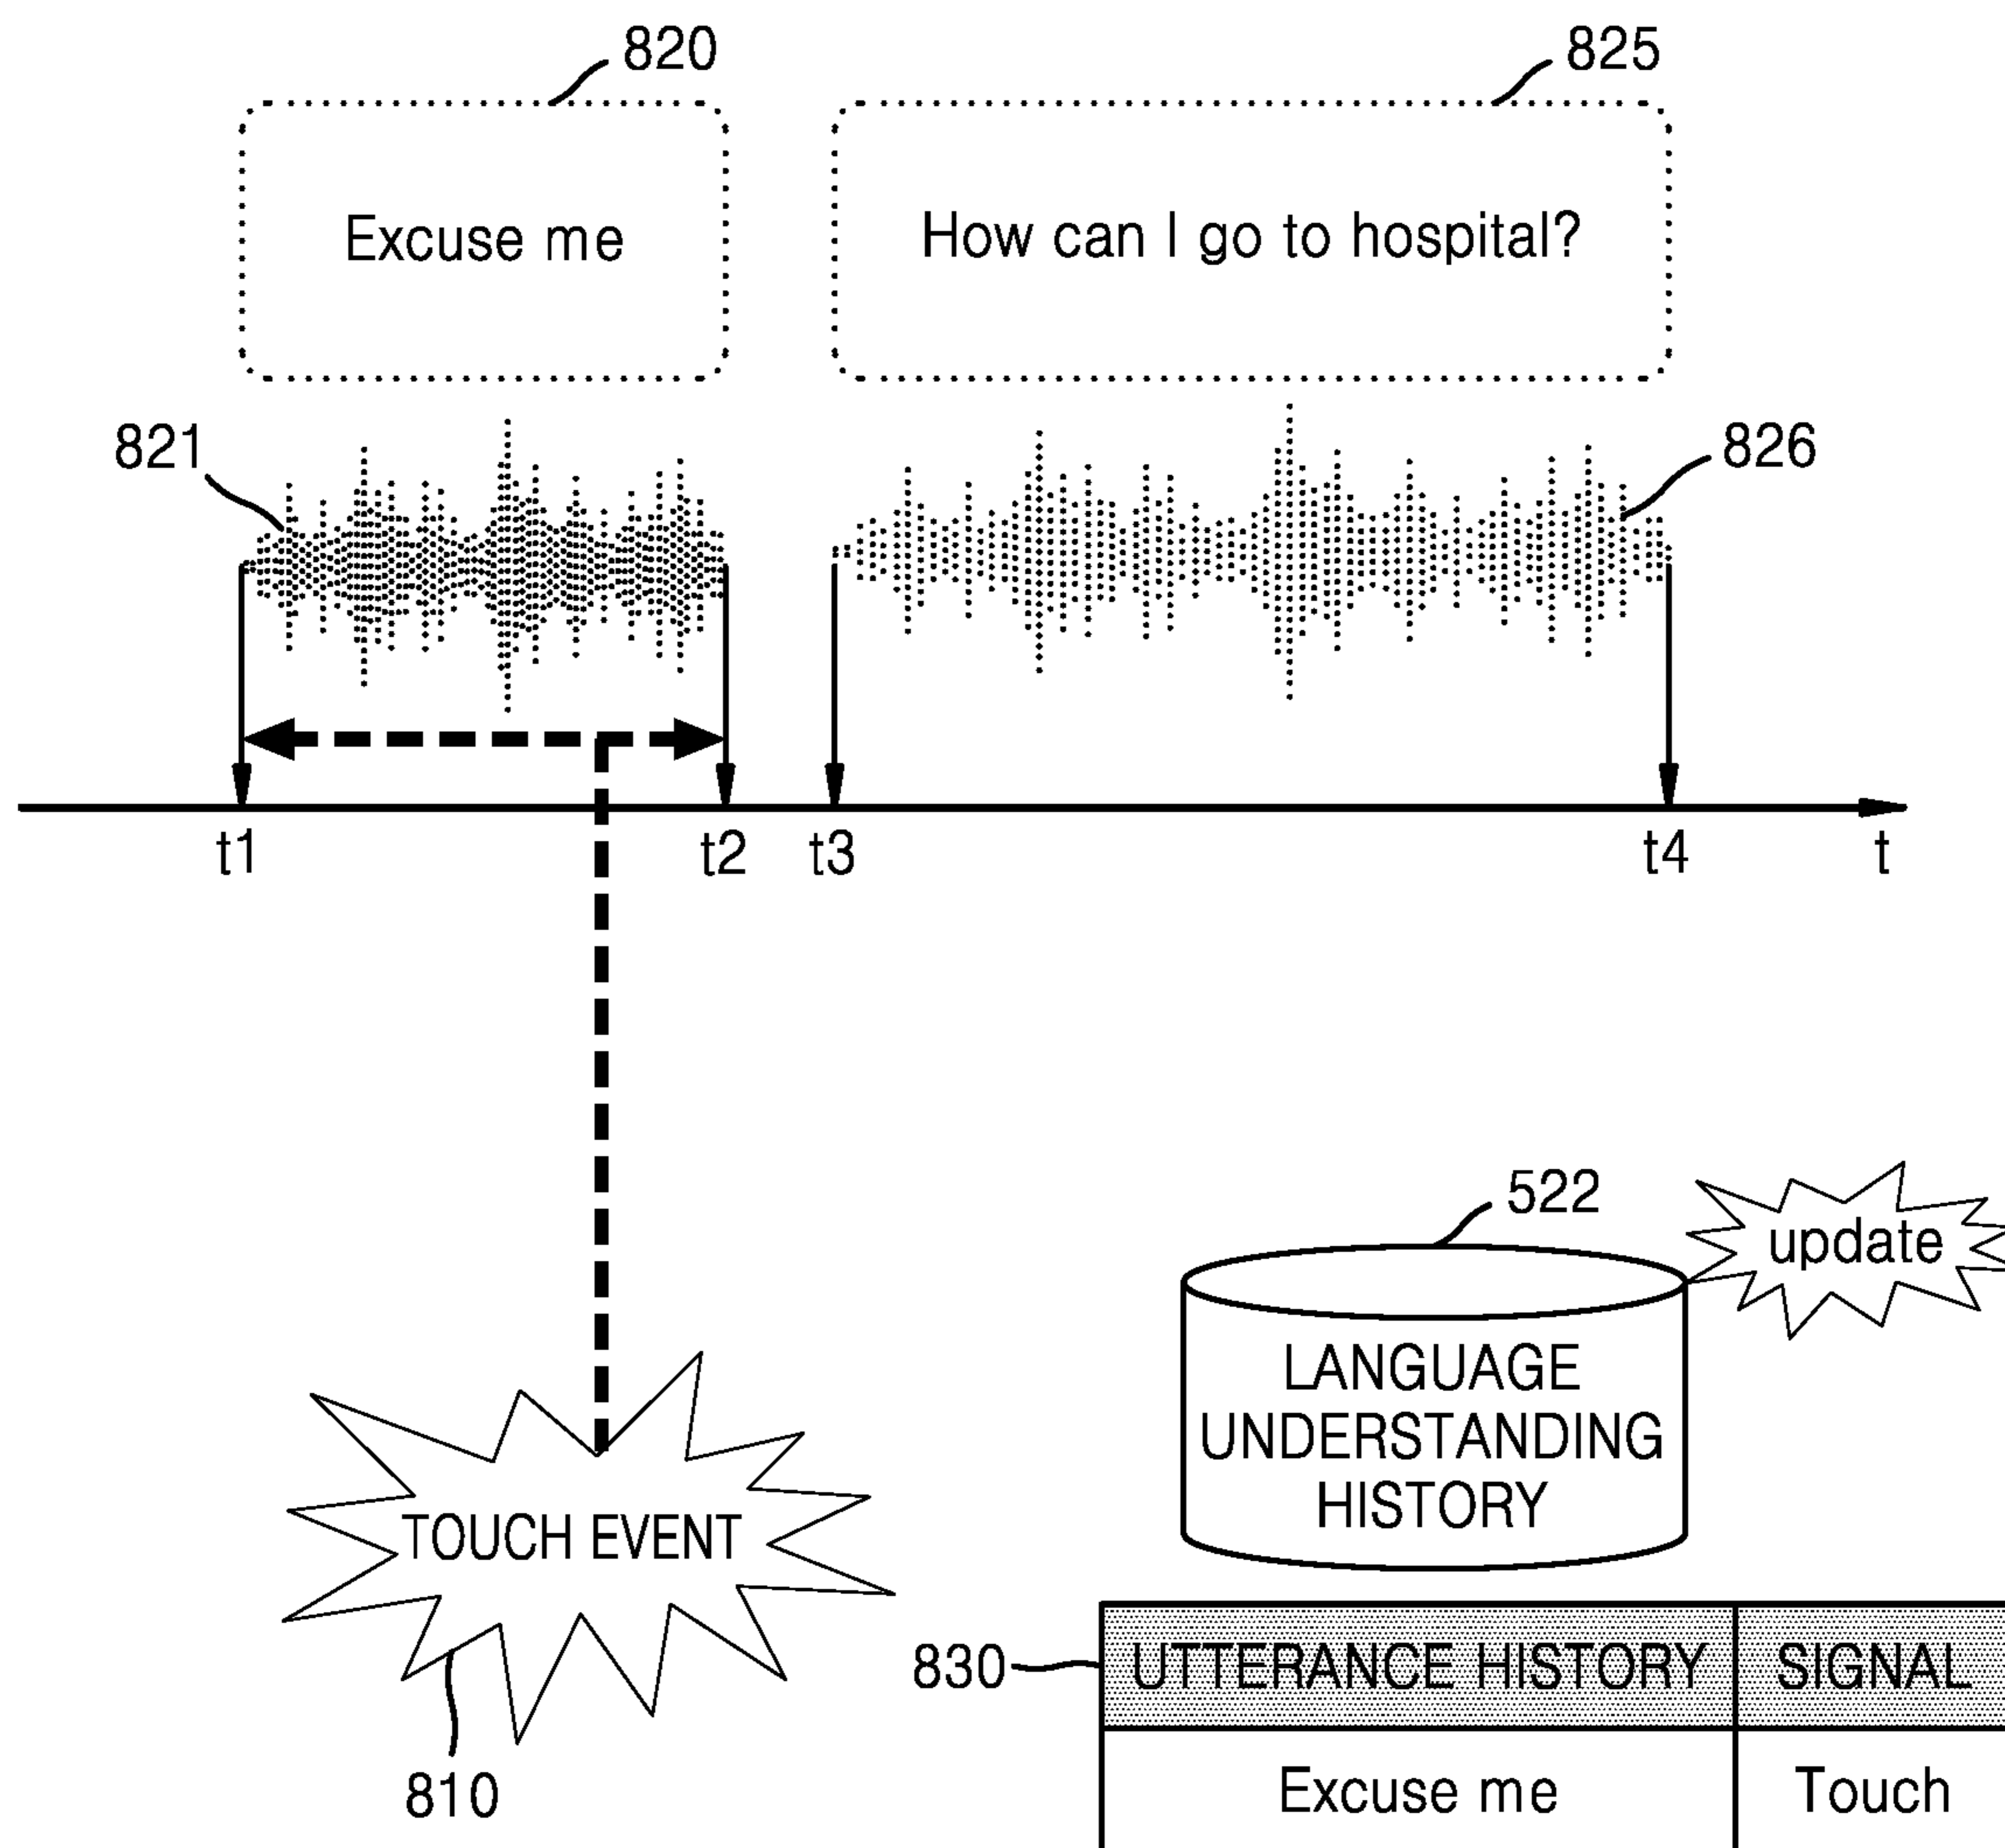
820

825

Excuse me

How can I go to hospital?

821

826

t1

t2

t3

t4

t

522

update

LANGUAGE UNDERSTANDING HISTORY

TOUCH EVENT

810

830

| UTTERANCE HISTORY | SIGNAL |
|---|---|
| Excuse me | Touch |